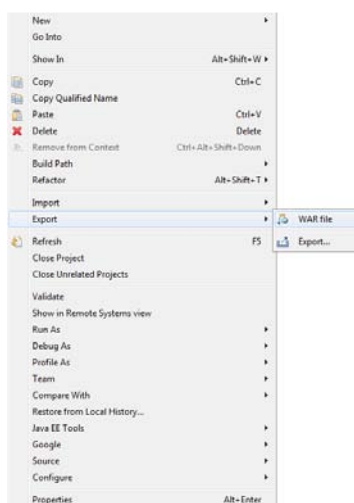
New
Go Into
Show In Alt+Shift+W
Copy Ctrl+C
Copy Qualified Name
Paste Ctrl+V
Delete Delete
Remove from Context Ctrl+Alt+Shift+Down
Build Path
Refactor Alt+Shift+T
Import
Export
WAR file
Export...
Refresh F5
Close Project
Close Unrelated Projects
Validate
Show in Remote Systems view
Run As
Debug As
Profile As
Team
Compare With
Restore from Local History...
Java EE Tools
Google
Source
Configure
Properties Alt+Enter